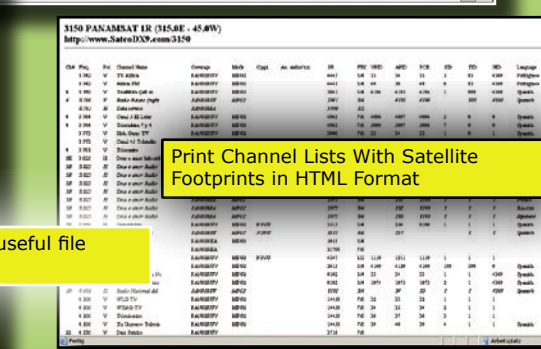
3150 PANAMSAT 1R (315.0E - 45.0W)
http://www.SatcoDX9.com/3150

Print Channel Lists With Satellite Footprints in HTML Format

useful file

| Ch# | Freq. | Pol | Channel Name | Coverage | Mode | Crypt. | Aux. audio/txt. | SR | FEC | VPID | APID | PCR | SID | PID | NID | Language |
|---|---|---|---|---|---|---|---|---|---|---|---|---|---|---|---|---|
| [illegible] | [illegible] | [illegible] | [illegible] | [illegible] | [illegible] | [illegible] | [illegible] | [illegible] | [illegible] | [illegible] | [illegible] | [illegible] | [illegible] | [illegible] | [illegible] | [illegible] |